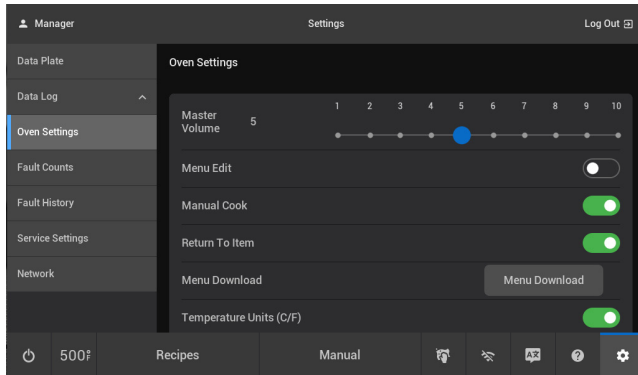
Manager

Settings

Log Out

Data Plate

Data Log

Oven Settings

Fault Counts

Fault History

Service Settings

Network

Oven Settings

Master Volume 5

1 2 3 4 5 6 7 8 9 10

Menu Edit

Manual Cook

Return To Item

Menu Download

Menu Download

Temperature Units (C/F)

500°F

Recipes

Manual